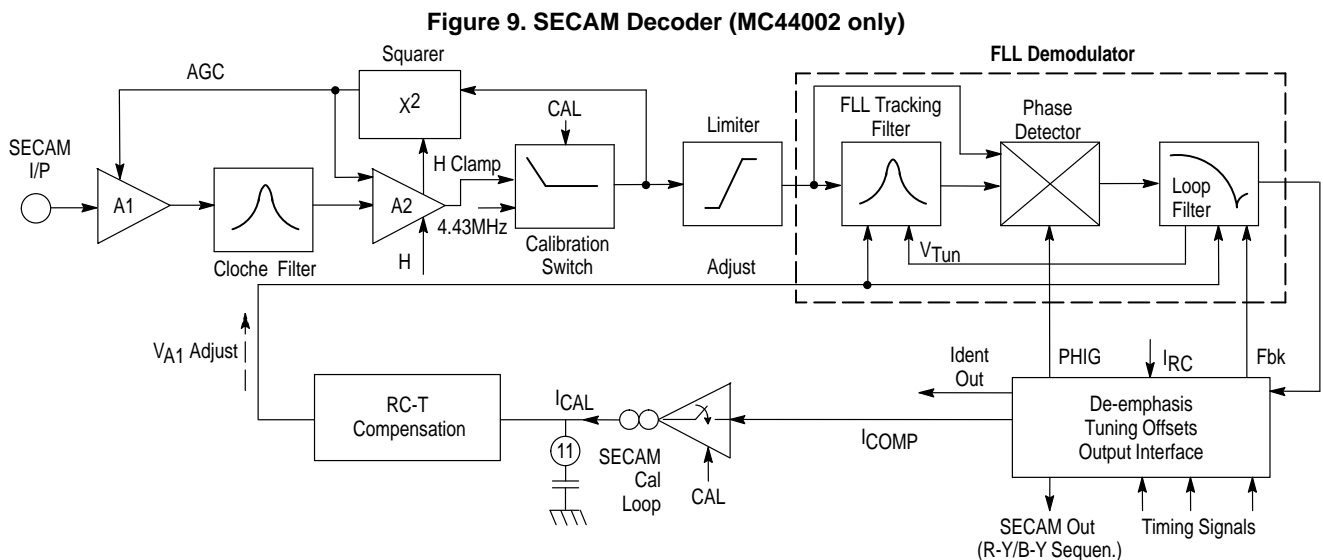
Figure 9. SECAM Decoder (MC44002 only)

FLL Demodulator

AGC

Squarer

$X^2$

CAL

Limiter

FLL Tracking Filter

Phase Detector

SECAM I/P

A1

A2

H Clamp

4.43MHz

Loop Filter

Cloche Filter

H

Calibration Switch

Adjust

$V_{Tun}$

$V_{A1}$ Adjust

Ident Out

PHIG

$I_{RC}$

Fbk

RC-T Compensation

$I_{CAL}$

11

SECAM Cal Loop

CAL

$I_{COMP}$

De-emphasis Tuning Offsets Output Interface

SECAM Out (R-Y/B-Y Sequen.)

Timing Signals